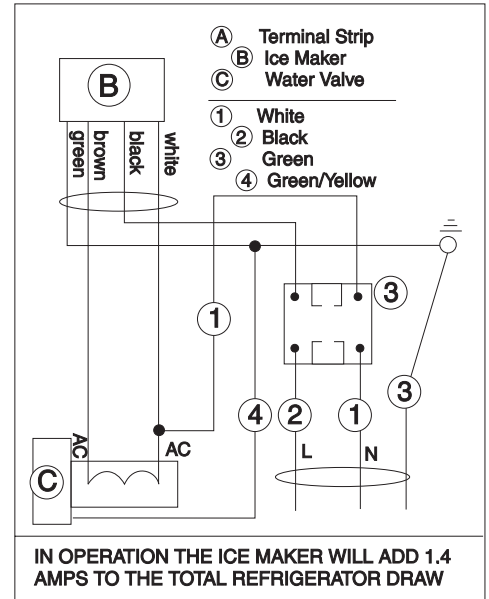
Ⓐ Terminal Strip
Ⓑ Ice Maker
Ⓒ Water Valve

① White
② Black
③ Green
④ Green/Yellow

B

green brown black white

1

3

4 2 1

3

AC AC

L N

C

IN OPERATION THE ICE MAKER WILL ADD 1.4 AMPS TO THE TOTAL REFRIGERATOR DRAW